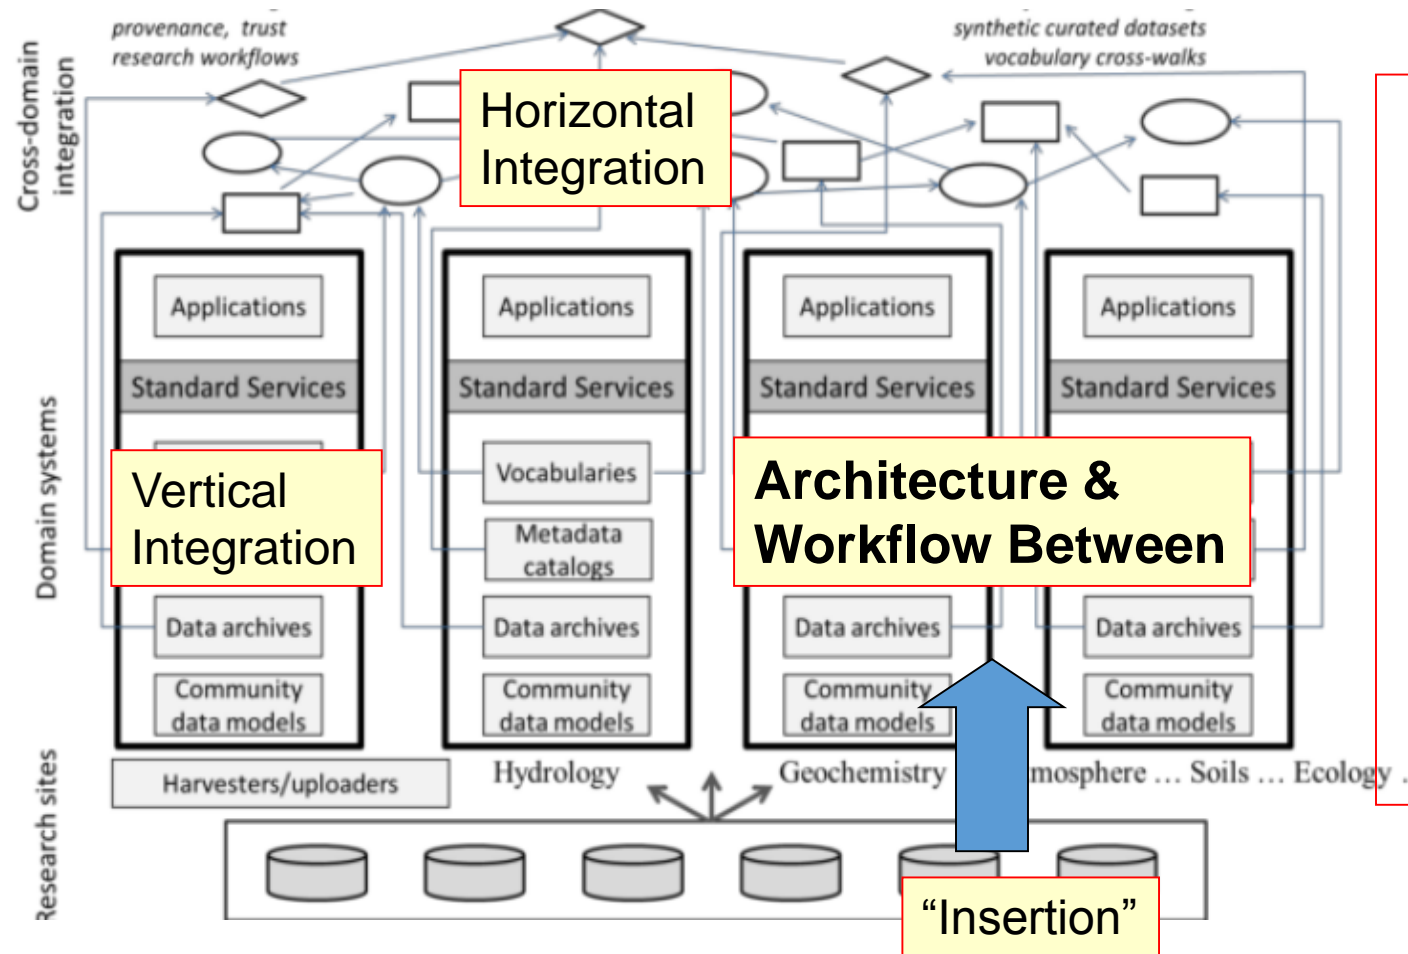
Cross-domain integration

provenance, trust
research workflows

synthetic curated datasets
vocabulary cross-walks

Horizontal Integration

Domain systems

Applications

Standard Services

Vertical Integration

Data archives

Community data models

Applications

Standard Services

Vocabularies

Metadata catalogs

Data archives

Community data models

Applications

Standard Services

Data archives

Community data models

Applications

Standard Services

Data archives

Community data models

Architecture & Workflow Between

Research sites

Harvesters/uploaders

Hydrology

Geochemistry

mosphere … Soils … Ecology

“Insertion”